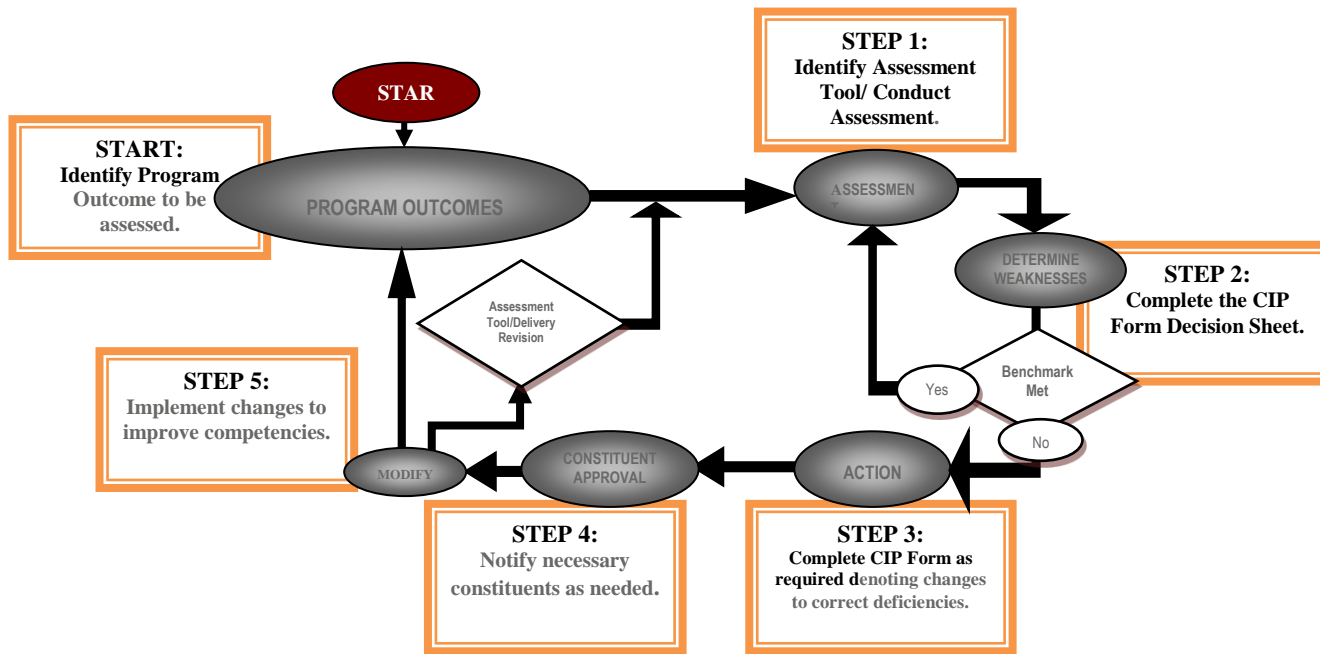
STEP 1:
Identify Assessment Tool/ Conduct Assessment.

STAR

START:
Identify Program Outcome to be assessed.

PROGRAM OUTCOMES

ASSESSMEN T

DETERMINE WEAKNESSES

STEP 2:
Complete the CIP Form Decision Sheet.

Assessment Tool/Delivery Revision

Benchmark Met

Yes

No

STEP 5:
Implement changes to improve competencies.

MODIFY

CONSTITUENT APPROVAL

ACTION

STEP 4:
Notify necessary constituents as needed.

STEP 3:
Complete CIP Form as required denoting changes to correct deficiencies.